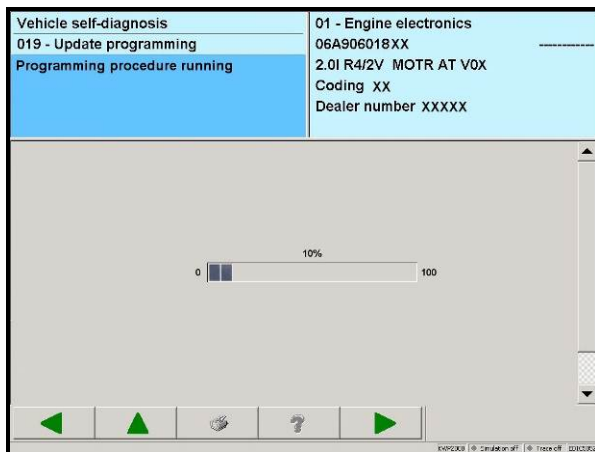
Vehicle self-diagnosis
019 - Update programming
Programming procedure running

01 - Engine electronics
06A906018XX ----------
2.0l R4/2V MOTR AT V0X
Coding XX
Dealer number XXXXX

10%
0 100

KWP2000 | Simulation off | Trace off | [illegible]